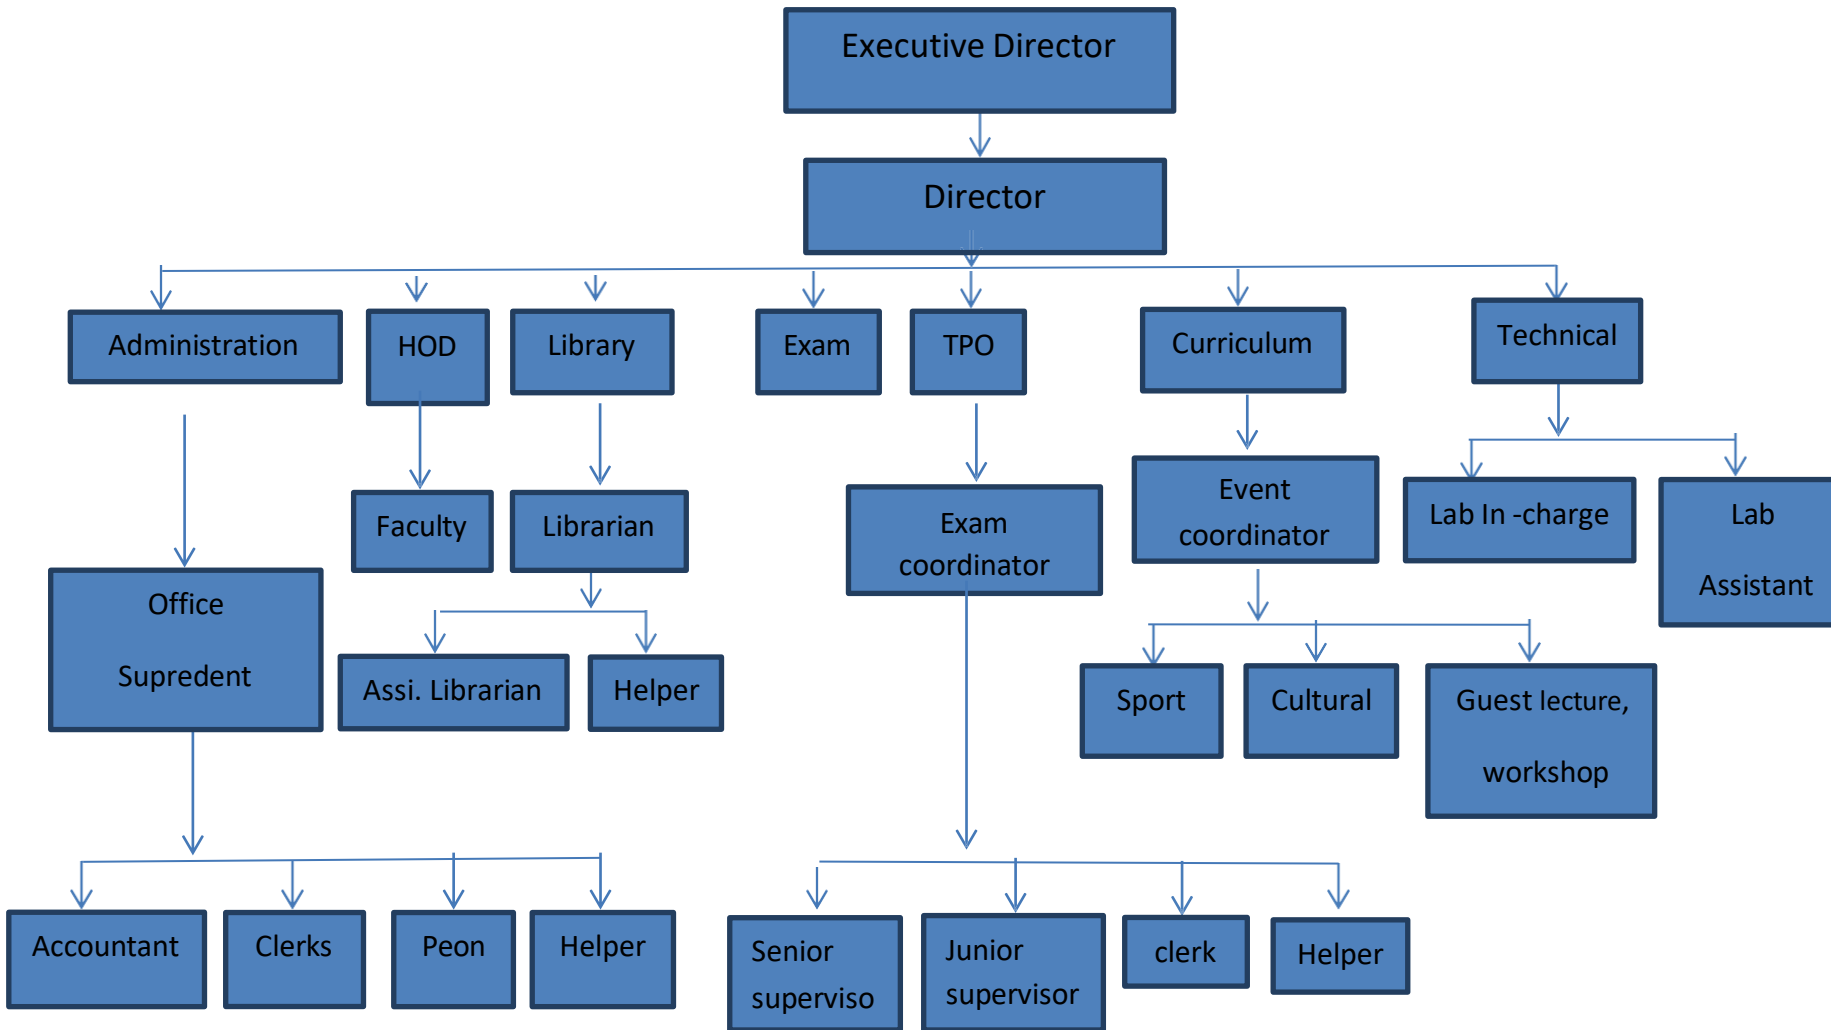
Executive Director

Director

Administration

HOD

Library

Exam

TPO

Curriculum

Technical

Faculty

Librarian

Exam coordinator

Event coordinator

Lab In -charge

Lab Assistant

Office Supredent

Assi. Librarian

Helper

Sport

Cultural

Guest lecture, workshop

Accountant

Clerks

Peon

Helper

Senior superviso

Junior supervisor

clerk

Helper